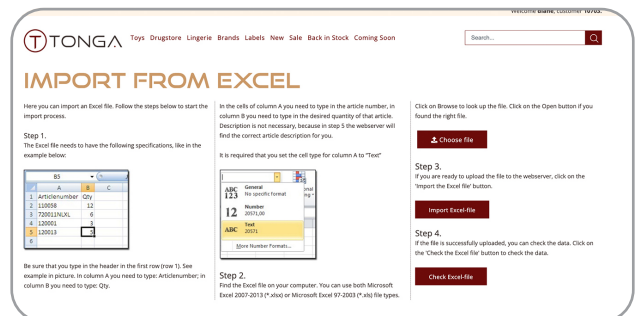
Welcome Blanc, customer 10703.

TONGA Toys Drugstore Lingerie Brands Labels New Sale Back in Stock Coming Soon

Search...

IMPORT FROM EXCEL

Here you can import an Excel file. Follow the steps below to start the import process.

Step 1.
The Excel file needs to have the following specifications, like in the example below:

| | A | B | C |
|---|---|---|---|
| 1 | Articlenumber | Qty | |
| 2 | 110058 | 12 | |
| 3 | 720011NLXL | 6 | |
| 4 | 120001 | 3 | |
| 5 | 120013 | 5 | |
| 6 | | | |

B5

Be sure that you type in the header in the first row (row 1). See example in picture. In column A you need to type: Articlenumber; in column B you need to type: Qty.

In the cells of column A you need to type in the article number, in column B you need to type in the desired quantity of that article. Description is not necessary, because in step 5 the webserver will find the correct article description for you.

It is required that you set the cell type for column A to "Text"

ABC 123 General
No specific format
12 Number
20571,00
ABC Text
20571
More Number Formats...

Step 2.
Find the Excel file on your computer. You can use both Microsoft Excel 2007-2013 (*.xlsx) or Microsoft Excel 97-2003 (*.xls) file types.

Click on Browse to look up the file. Click on the Open button if you found the right file.

Choose file

Step 3.
If you are ready to upload the file to the webserver, click on the 'Import the Excel file' button.

Import Excel-file

Step 4.
If the file is successfully uploaded, you can check the data. Click on the 'Check the Excel file' button to check the data.

Check Excel-file